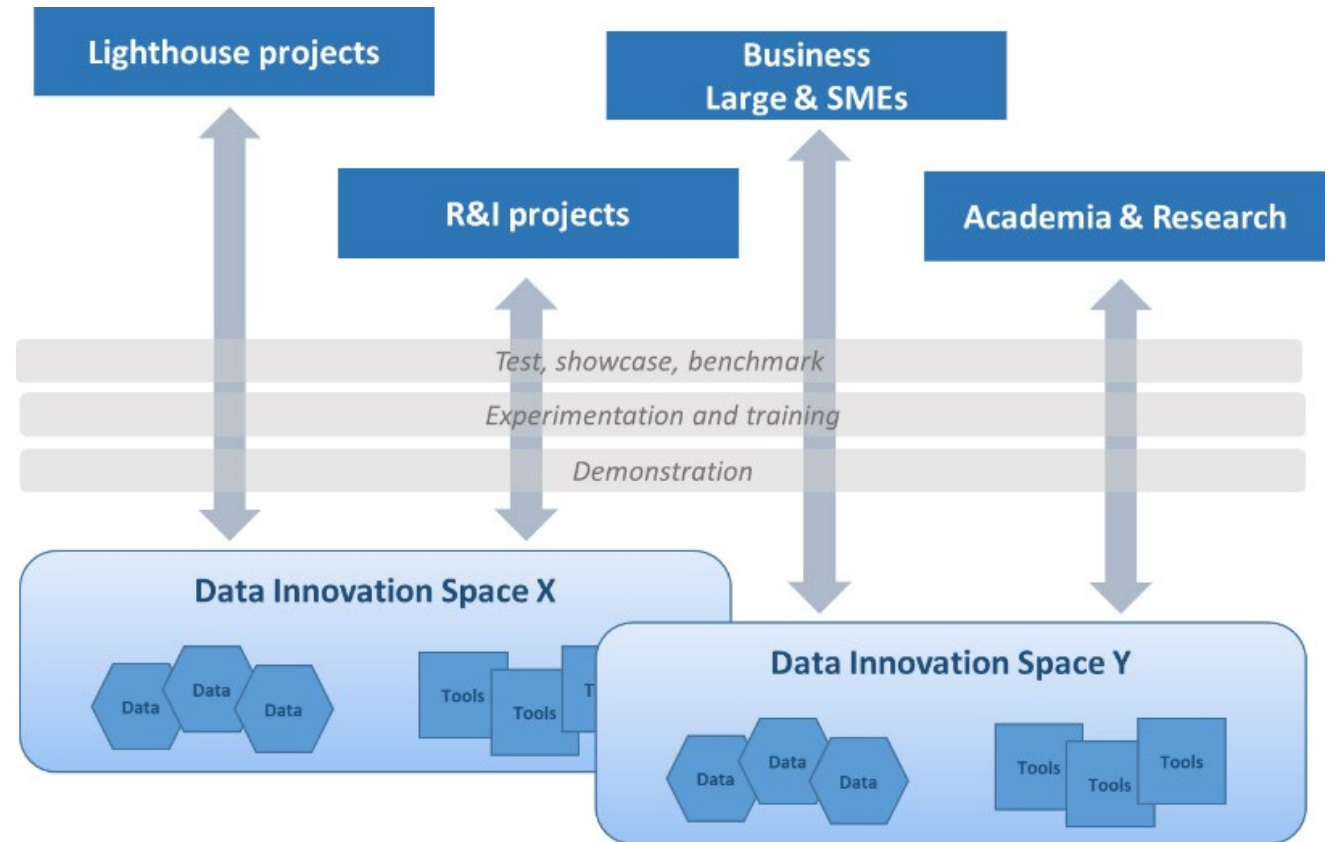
Lighthouse projects

Business
Large & SMEs

R&I projects

Academia & Research

Test, showcase, benchmark

Experimentation and training

Demonstration

Data Innovation Space X

Data
Data
Data

Tools
Tools
T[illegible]

Data Innovation Space Y

Data
Data
Data

Tools
Tools
Tools